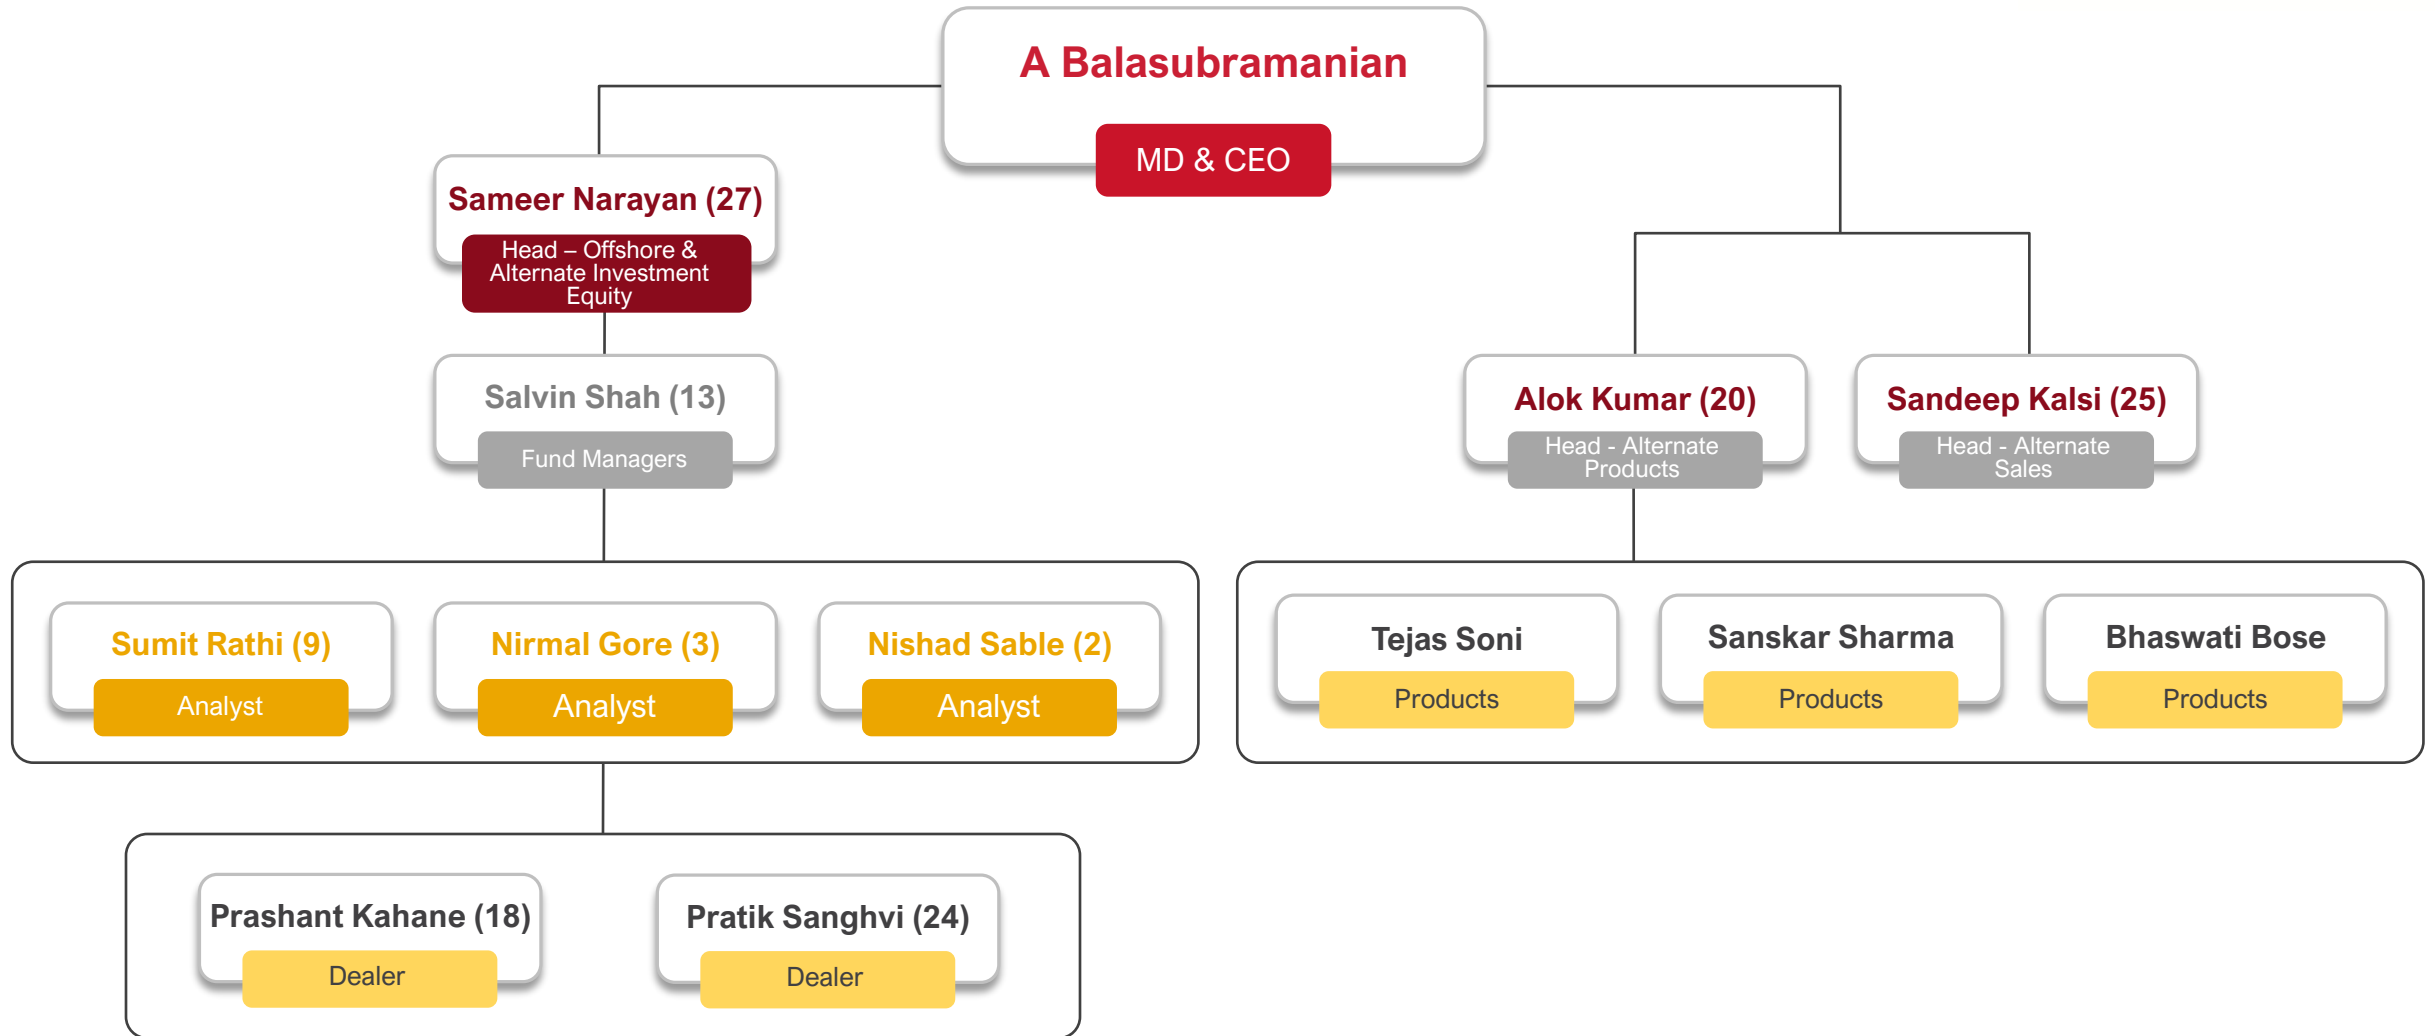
A Balasubramanian

MD & CEO

Sameer Narayan (27)

Head – Offshore & Alternate Investment Equity

Salvin Shah (13)

Fund Managers

Sumit Rathi (9)

Analyst

Nirmal Gore (3)

Analyst

Nishad Sable (2)

Analyst

Prashant Kahane (18)

Dealer

Pratik Sanghvi (24)

Dealer

Alok Kumar (20)

Head - Alternate Products

Sandeep Kalsi (25)

Head - Alternate Sales

Tejas Soni

Products

Sanskar Sharma

Products

Bhaswati Bose

Products